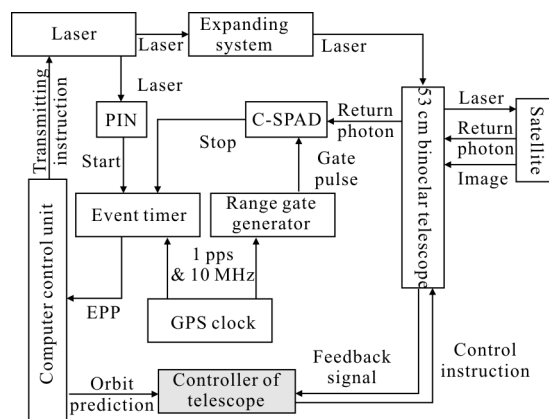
Laser

Laser

Expanding system

Laser

Laser

Transmitting instruction

PIN

C-SPAD

Return photon

53 cm binoclar telescope

Laser

Return photon

Satellite

Image

Start

Stop

Gate pulse

Computer control unit

Event timer

Range gate generator

1 pps & 10 MHz

EPP

GPS clock

Feedback signal

Control instruction

Orbit prediction

Controller of telescope